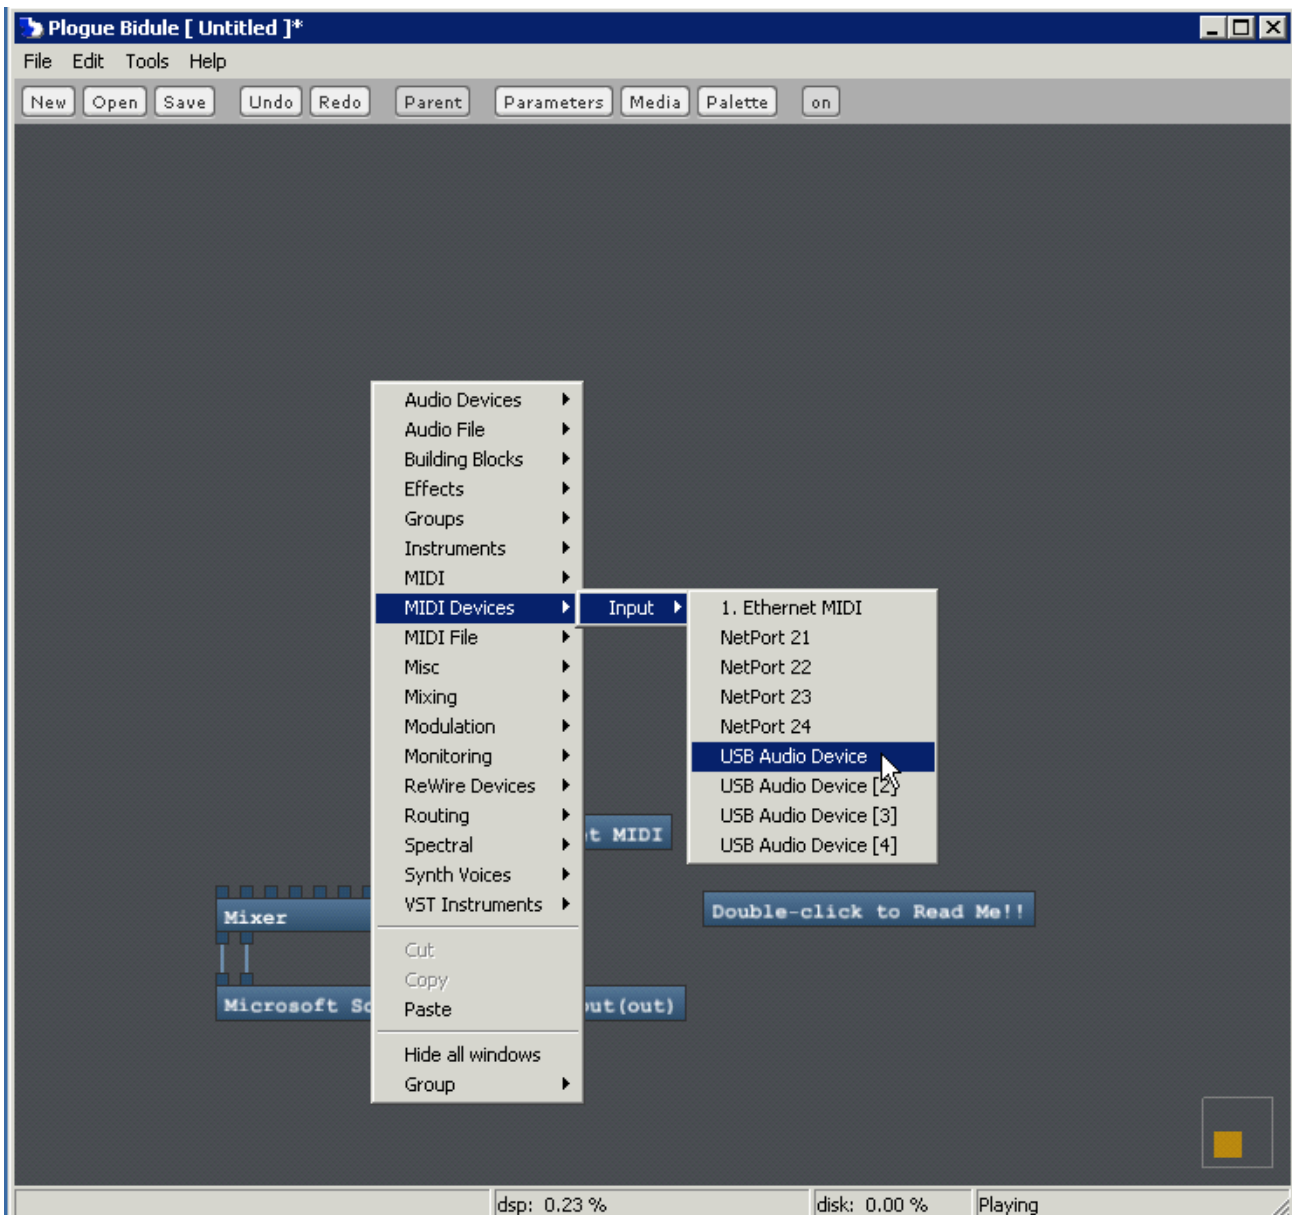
Plogue Bidule [ Untitled ]*

File Edit Tools Help

New Open Save Undo Redo Parent Parameters Media Palette on

Audio Devices
Audio File
Building Blocks
Effects
Groups
Instruments
MIDI
MIDI Devices
MIDI File
Misc
Mixing
Modulation
Monitoring
ReWire Devices
Routing
Spectral
Synth Voices
VST Instruments
Cut
Copy
Paste
Hide all windows
Group

Input

1. Ethernet MIDI
NetPort 21
NetPort 22
NetPort 23
NetPort 24
USB Audio Device
USB Audio Device [2]
USB Audio Device [3]
USB Audio Device [4]

t MIDI

Mixer

Microsoft So

ut(out)

Double-click to Read Me!!

dsp: 0.23 % disk: 0.00 % Playing